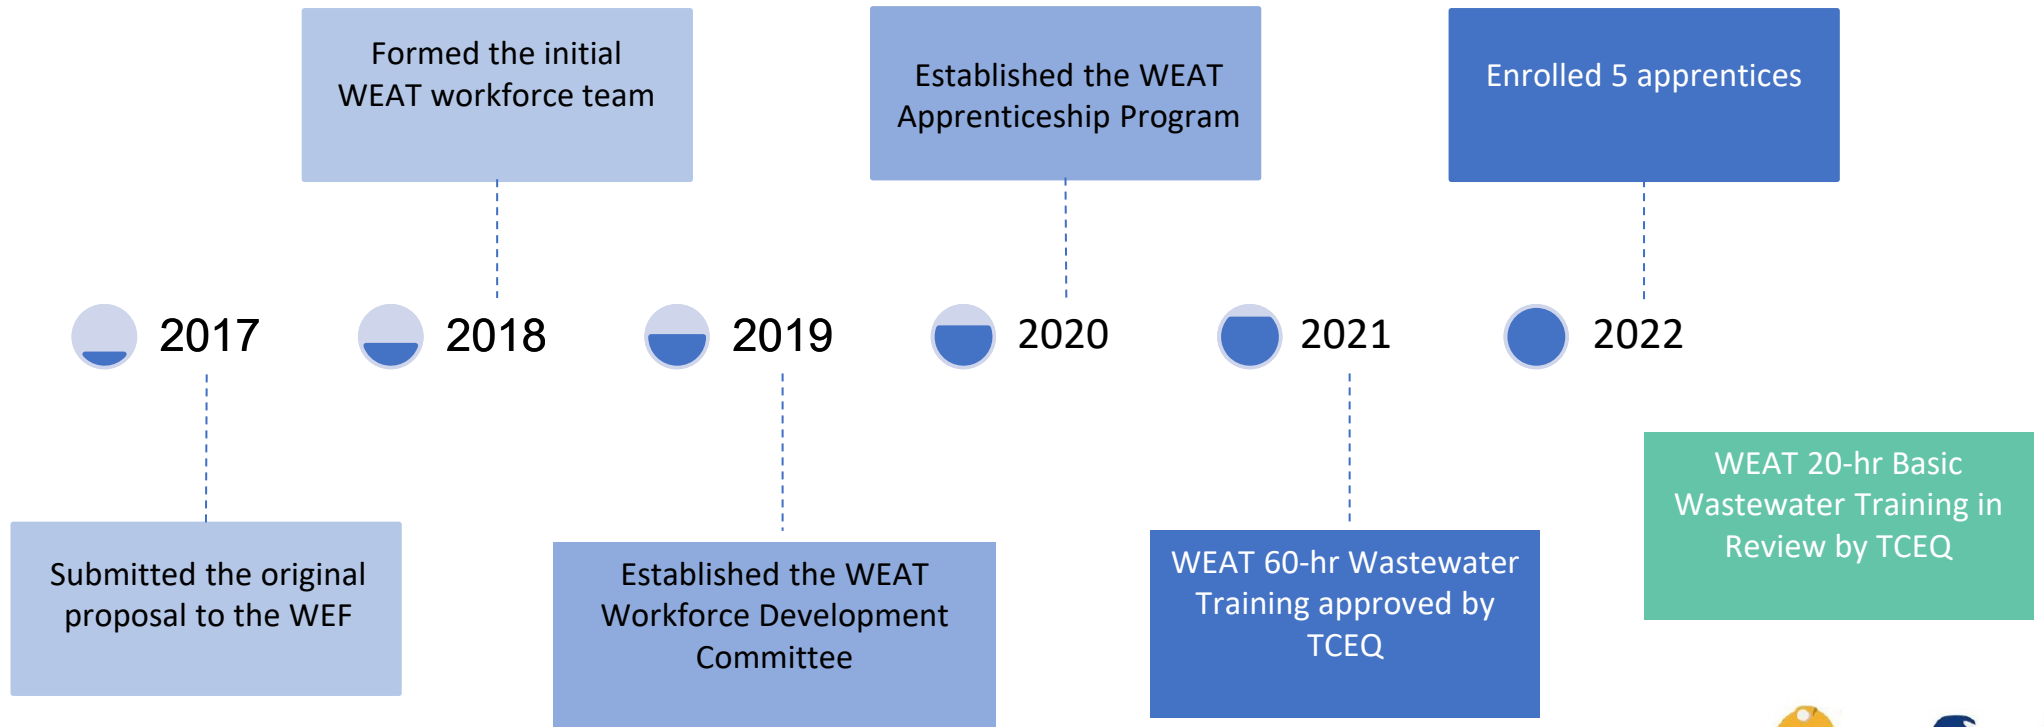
Formed the initial WEAT workforce team

Established the WEAT Apprenticeship Program

Enrolled 5 apprentices

2017

2018

2019

2020

2021

2022

Submitted the original proposal to the WEF

Established the WEAT Workforce Development Committee

WEAT 60-hr Wastewater Training approved by TCEQ

WEAT 20-hr Basic Wastewater Training in Review by TCEQ